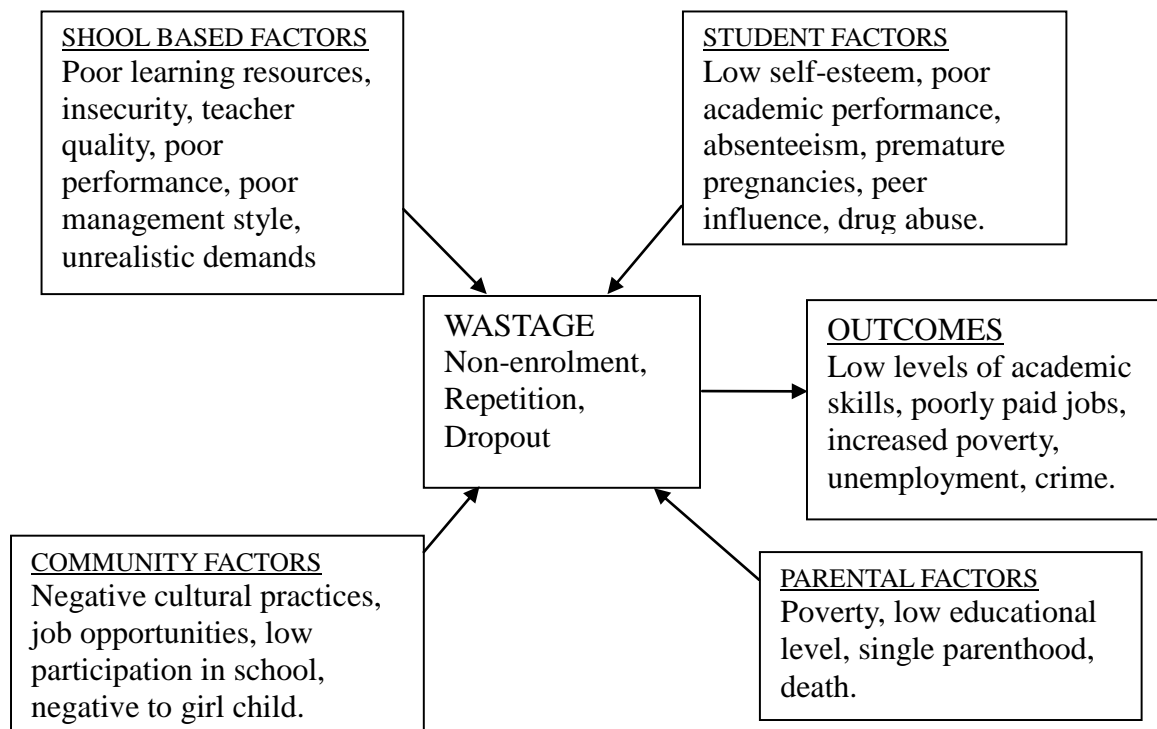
SHOOL BASED FACTORS
Poor learning resources, insecurity, teacher quality, poor performance, poor management style, unrealistic demands

STUDENT FACTORS
Low self-esteem, poor academic performance, absenteeism, premature pregnancies, peer influence, drug abuse.

WASTAGE
Non-enrolment, Repetition, Dropout

OUTCOMES
Low levels of academic skills, poorly paid jobs, increased poverty, unemployment, crime.

COMMUNITY FACTORS
Negative cultural practices, job opportunities, low participation in school, negative to girl child.

PARENTAL FACTORS
Poverty, low educational level, single parenthood, death.